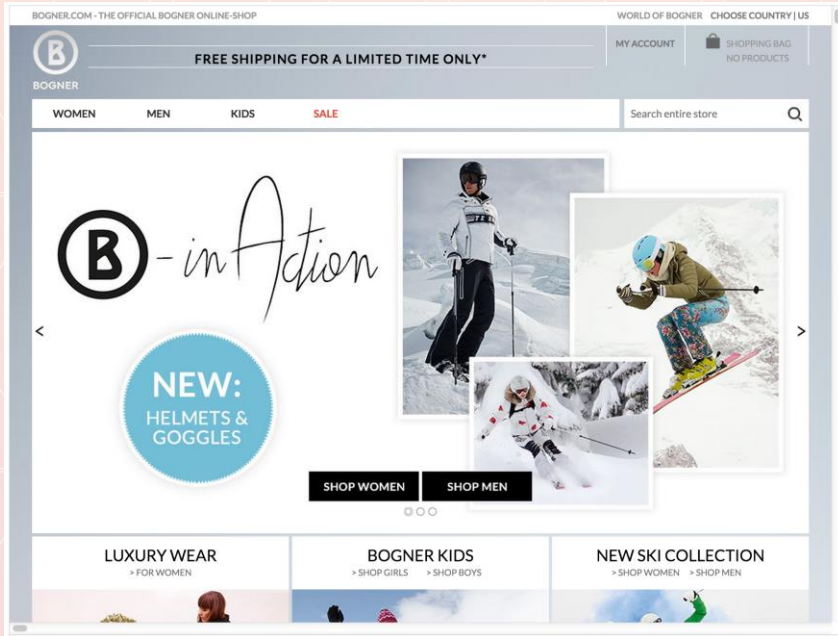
BOGNER.COM - THE OFFICIAL BOGNER ONLINE-SHOP

WORLD OF BOGNER CHOOSE COUNTRY | US

B
BOGNER

FREE SHIPPING FOR A LIMITED TIME ONLY*

MY ACCOUNT

SHOPPING BAG
NO PRODUCTS

WOMEN MEN KIDS SALE

Search entire store

B - in Action

NEW:
HELMETS & GOGGLES

SHOP WOMEN SHOP MEN

LUXURY WEAR
> FOR WOMEN

BOGNER KIDS
> SHOP GIRLS > SHOP BOYS

NEW SKI COLLECTION
> SHOP WOMEN > SHOP MEN